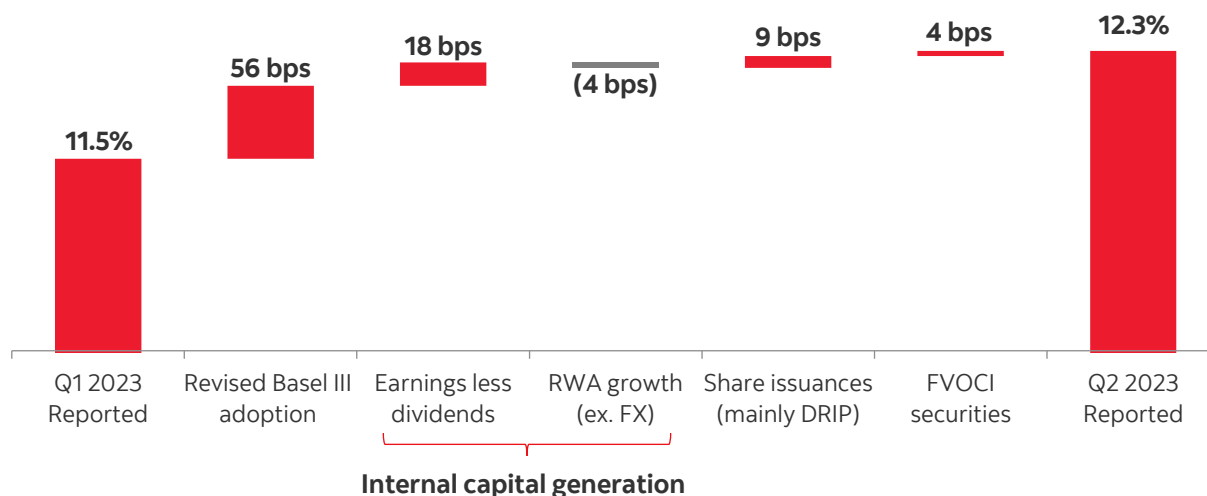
11.5%

56 bps

18 bps

(4 bps)

9 bps

4 bps

12.3%

Q1 2023 Reported

Revised Basel III adoption

Earnings less dividends

RWA growth (ex. FX)

Share issuances (mainly DRIP)

FVOCI securities

Q2 2023 Reported

Internal capital generation